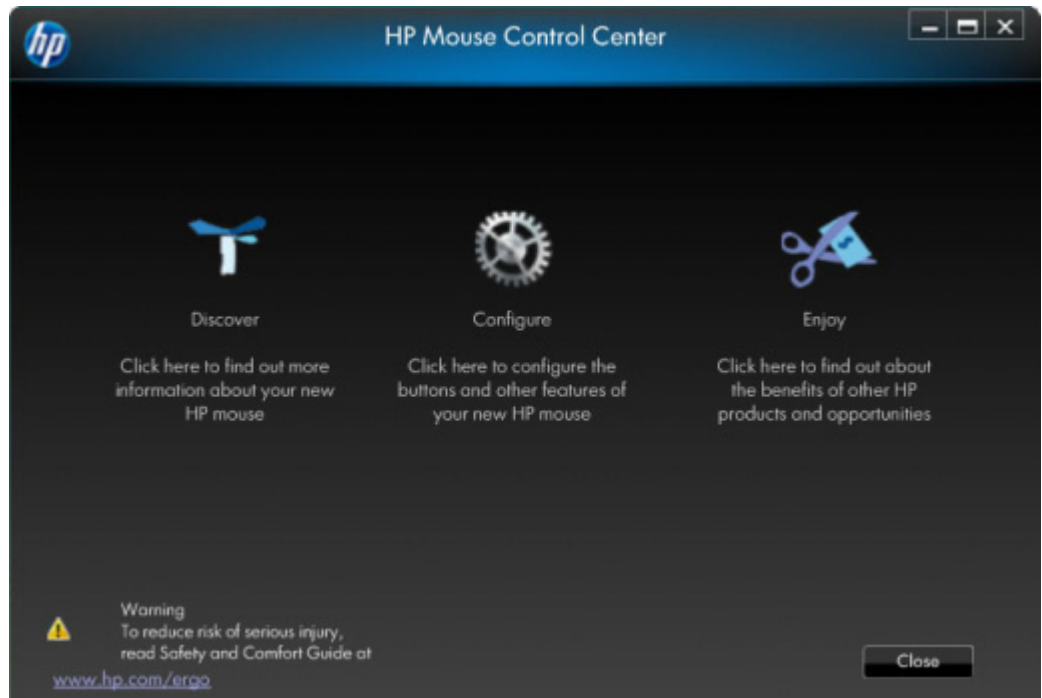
hp

HP Mouse Control Center

Discover

Click here to find out more information about your new HP mouse

Configure

Click here to configure the buttons and other features of your new HP mouse

Enjoy

Click here to find out about the benefits of other HP products and opportunities

Warning
To reduce risk of serious injury, read Safety and Comfort Guide at
www.hp.com/ergo

Close